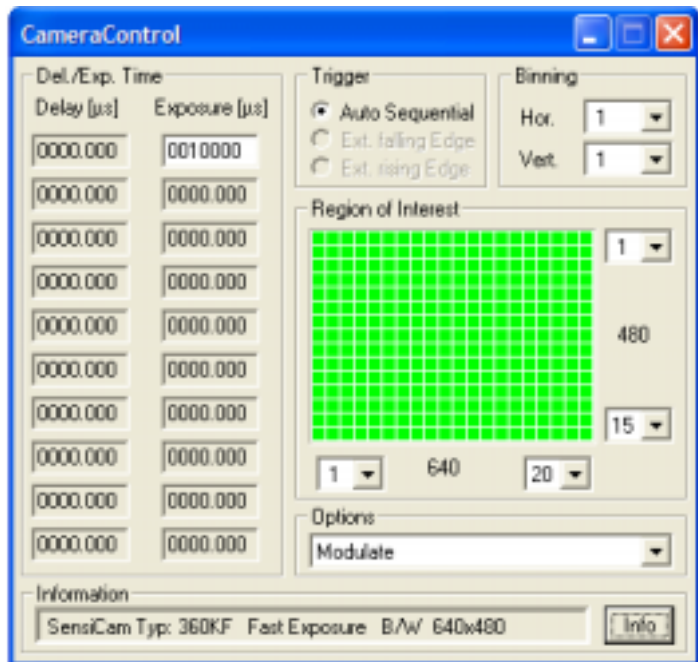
CameraControl

Del./Exp. Time
Delay [µs] Exposure [µs]
0000.000 0010000
0000.000 0000.000
0000.000 0000.000
0000.000 0000.000
0000.000 0000.000
0000.000 0000.000
0000.000 0000.000
0000.000 0000.000
0000.000 0000.000
0000.000 0000.000

Trigger
Auto Sequential
Ext. falling Edge
Ext. rising Edge

Binning
Hor. 1
Vert. 1

Region of Interest
1
480
15
1 640 20

Options
Modulate

Information
SensiCam Typ: 360KF Fast Exposure B/W 640x480
Info